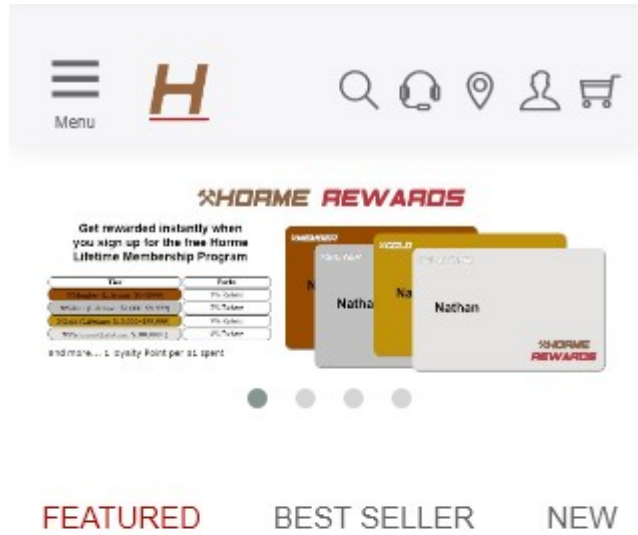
Menu

H

HORME REWARDS

Get rewarded instantly when you sign up for the free Horme Lifetime Membership Program

| Tier | Perks |
|---|---|
| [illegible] | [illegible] |
| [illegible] | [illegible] |
| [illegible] | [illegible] |
| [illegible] | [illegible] |

and more... 1 Loyalty Point per $1 spent

Nathan

Nathan

Nathan

HORME REWARDS

FEATURED BEST SELLER NEW